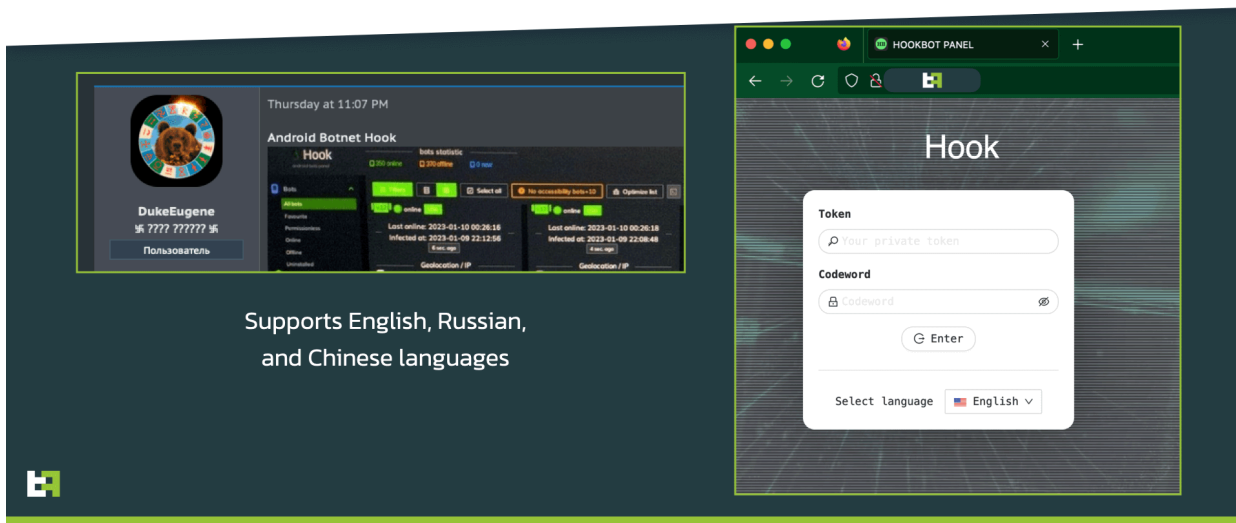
DukeEugene
卐 ???? ?????? 卐
Пользователь

Thursday at 11:07 PM

Android Botnet Hook

Hook
bots statistic
250 online
370 offline
0 new

Bots
All bots
Favourite
Permissionless
Online
Offline
Uninstalled

Filters
Select all
No accessibility bots+10
Optimize list

online
Last online: 2023-01-10 00:26:16
Infected at: 2023-01-09 22:12:56
6 sec. ago
Geolocation / IP

online
Last online: 2023-01-10 00:26:18
Infected at: 2023-01-09 22:08:48
4 sec. ago
Geolocation / IP

Supports English, Russian, and Chinese languages

HOOKBOT PANEL

Hook

Token
Your private token

Codeword
Codeword

Enter

Select language English